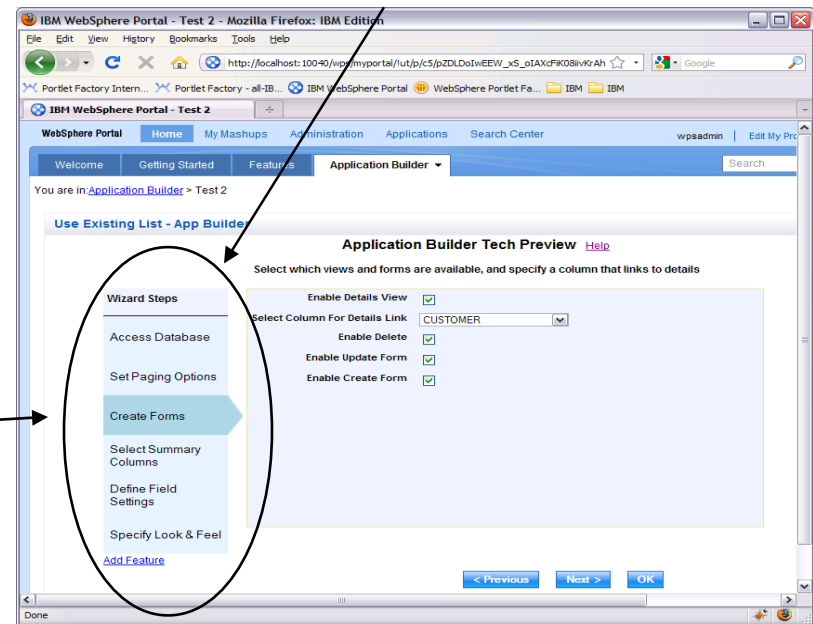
IBM WebSphere Portal - Test 2 - Mozilla Firefox: IBM Edition

File Edit View History Bookmarks Tools Help

http://localhost:10040/wps/myportal/!ut/p/c5/pZDLDoIwEEW_xS_oIAXcFiK08iivKrAh

Google

Portlet Factory Intern... Portlet Factory - all-IB... IBM WebSphere Portal WebSphere Portlet Fa... IBM IBM

IBM WebSphere Portal - Test 2

WebSphere Portal Home My Mashups Administration Applications Search Center wpsadmin | Edit My Pro

Welcome Getting Started Features Application Builder

Search

You are in: Application Builder > Test 2

Use Existing List - App Builder

Application Builder Tech Preview Help

Select which views and forms are available, and specify a column that links to details

Wizard Steps

Access Database

Set Paging Options

Create Forms

Select Summary Columns

Define Field Settings

Specify Look & Feel

Add Feature

Enable Details View

Select Column For Details Link CUSTOMER

Enable Delete

Enable Update Form

Enable Create Form

< Previous Next > OK

Done